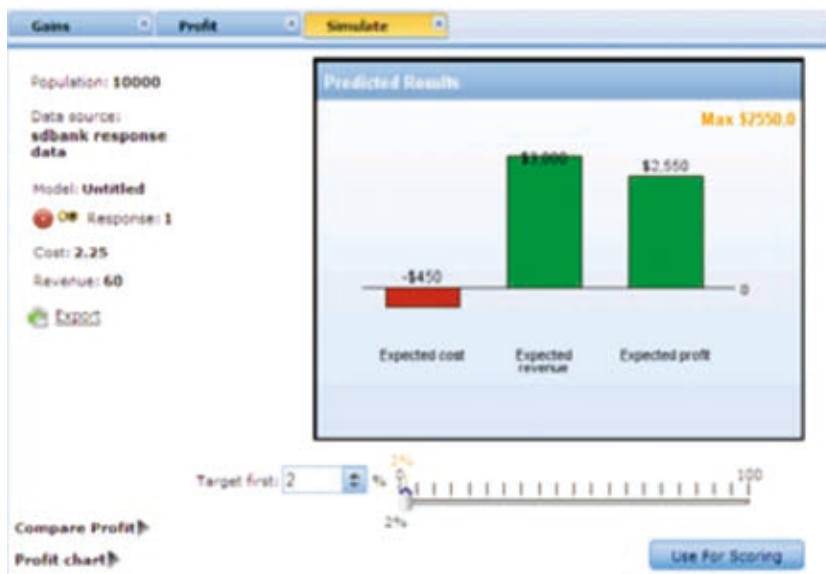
Gains Profit Simulate

Population: 10000

Data source: sdbank response data

Model: Untitled

Response: 1

Cost: 2.25

Revenue: 60

Export

Predicted Results

Max $2550.0

-$450

$3,000

$2,550

0

Expected cost

Expected revenue

Expected profit

Target first: 2 %

2%

0

100

2%

Compare Profit

Profit chart

Use For Scoring